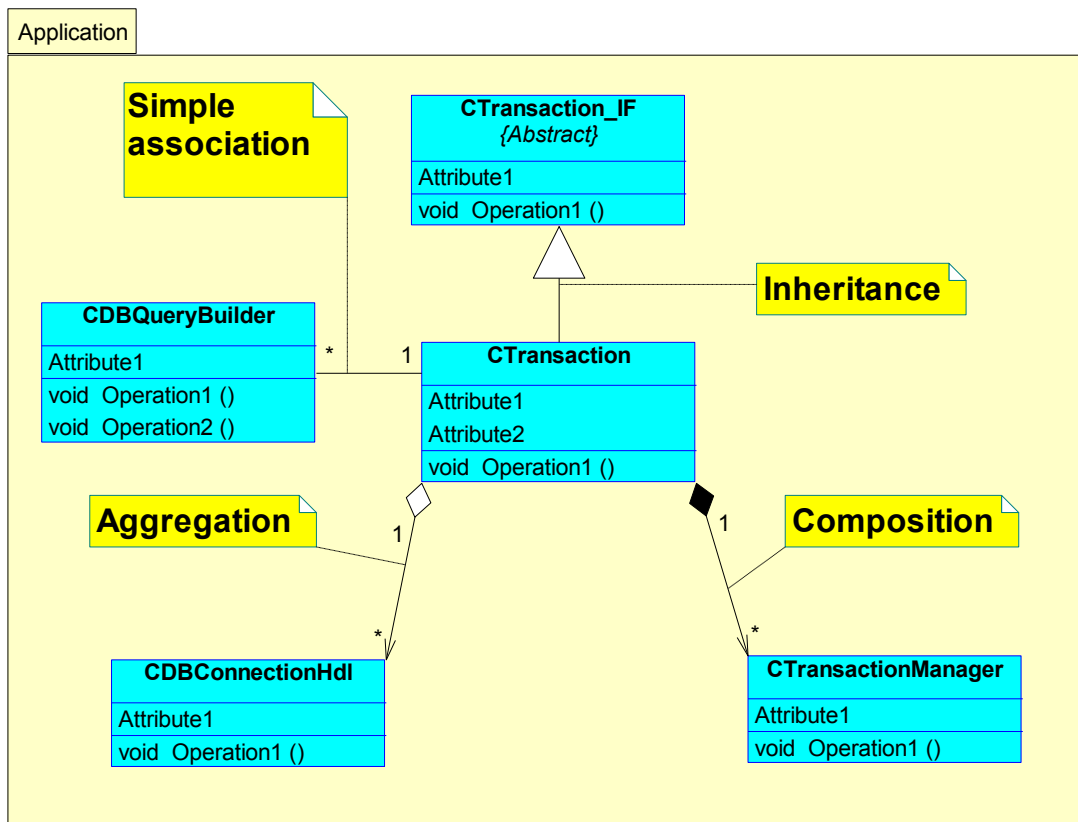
Application

Simple association

CTransaction_IF
{Abstract}
Attribute1
void Operation1 ()

Inheritance

CDBQueryBuilder
Attribute1
void Operation1 ()
void Operation2 ()

*

1

CTransaction
Attribute1
Attribute2
void Operation1 ()

Aggregation

1

1

Composition

*

*

CDBConnectionHdl
Attribute1
void Operation1 ()

CTransactionManager
Attribute1
void Operation1 ()